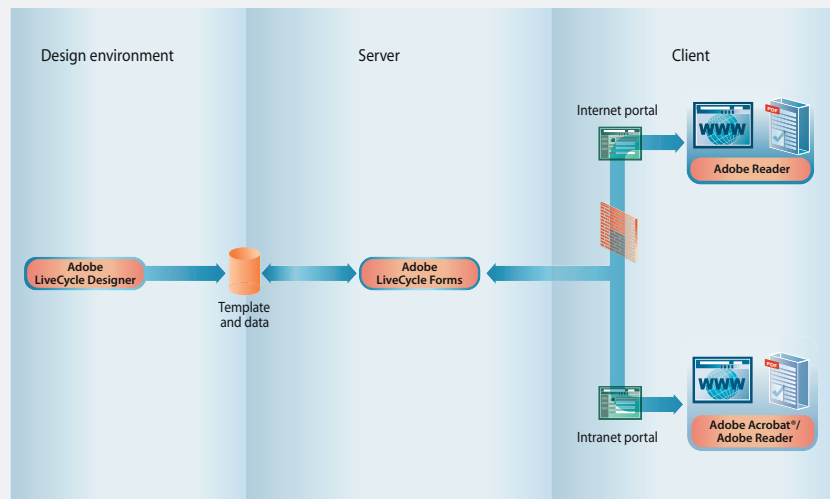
Design environment

Server

Client

Internet portal

WWW

PDF

Adobe Reader

Adobe LiveCycle Designer

Template and data

Adobe LiveCycle Forms

WWW

PDF

Intranet portal

Adobe Acrobat®/ Adobe Reader